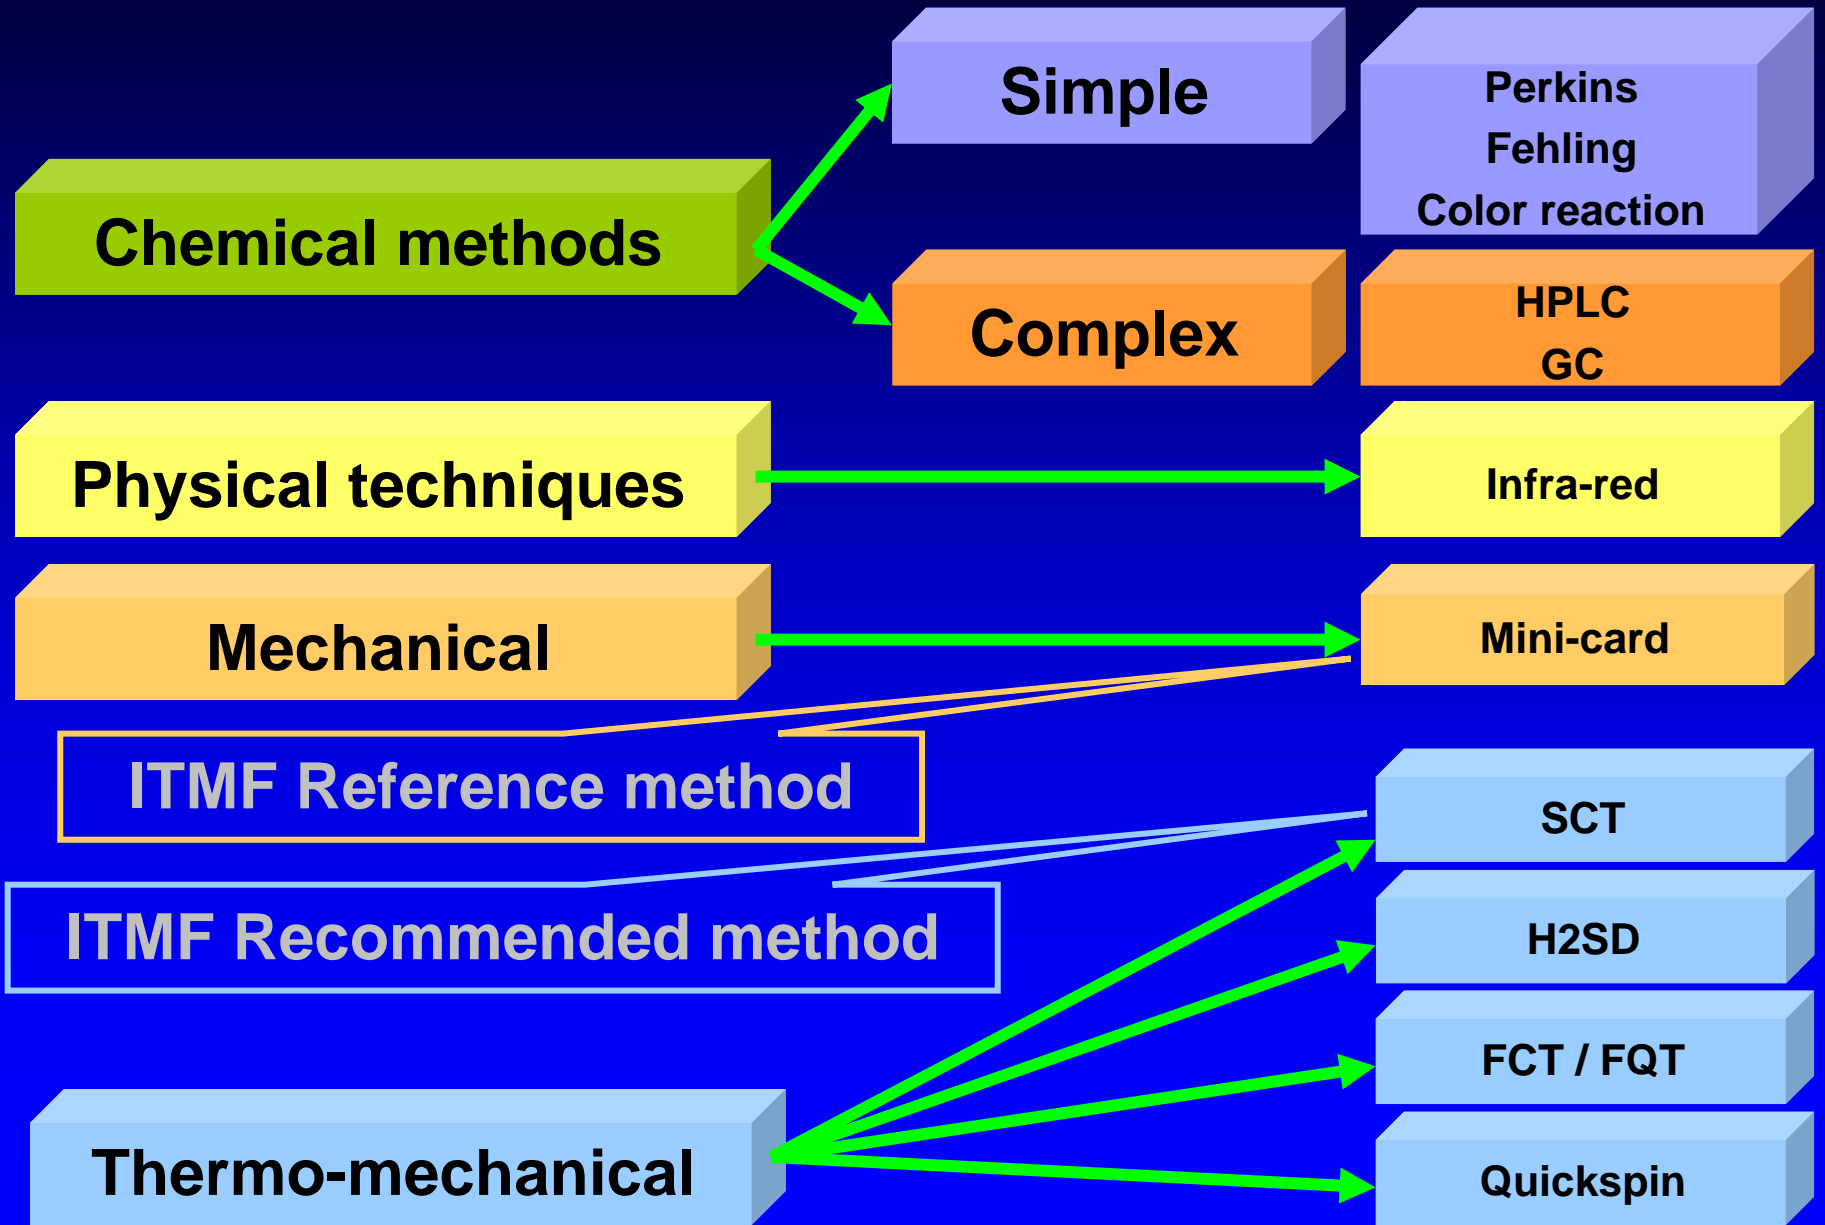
Simple

Perkins
Fehling
Color reaction

Chemical methods

Complex

HPLC
GC

Physical techniques

Infra-red

Mechanical

Mini-card

ITMF Reference method

SCT

ITMF Recommended method

H2SD

FCT / FQT

Thermo-mechanical

Quickspin